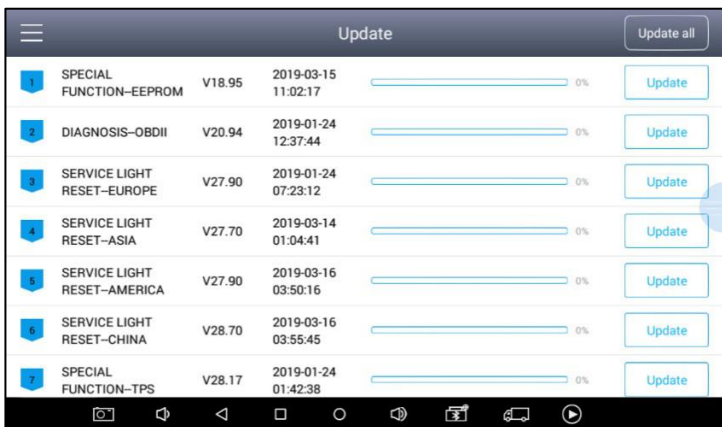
Update

Update all

| | | | | | |
|---|---|---|---|---|---|
| 1 | SPECIAL FUNCTION--EEPROM | V18.95 | 2019-03-15 11:02:17 | 0% | Update |
| 2 | DIAGNOSIS--OBDII | V20.94 | 2019-01-24 12:37:44 | 0% | Update |
| 3 | SERVICE LIGHT RESET--EUROPE | V27.90 | 2019-01-24 07:23:12 | 0% | Update |
| 4 | SERVICE LIGHT RESET--ASIA | V27.70 | 2019-03-14 01:04:41 | 0% | Update |
| 5 | SERVICE LIGHT RESET--AMERICA | V27.90 | 2019-03-16 03:50:16 | 0% | Update |
| 6 | SERVICE LIGHT RESET--CHINA | V28.70 | 2019-03-16 03:55:45 | 0% | Update |
| 7 | SPECIAL FUNCTION--TPS | V28.17 | 2019-01-24 01:42:38 | 0% | Update |